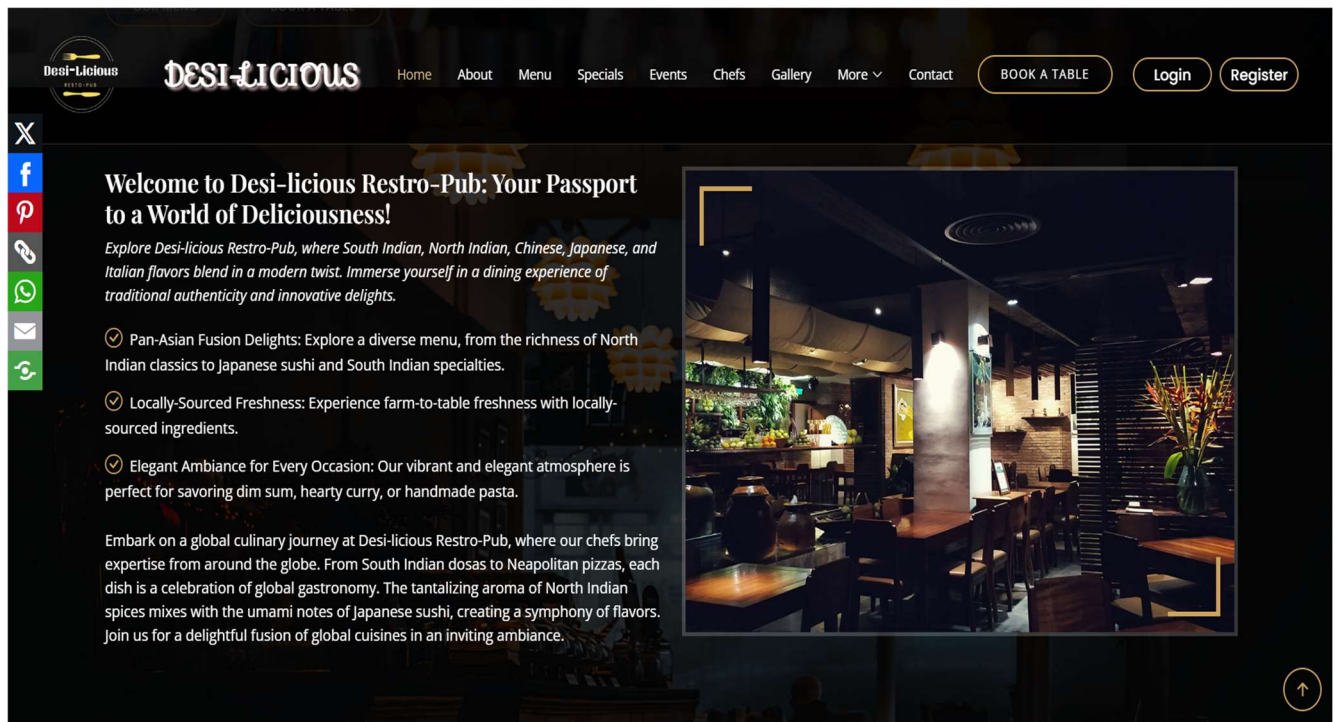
Desi-Licious RESTO-PUB

DESI-LICIOUS

Home About Menu Specials Events Chefs Gallery More Contact BOOK A TABLE Login Register

Welcome to Desi-licious Restro-Pub: Your Passport to a World of Deliciousness!

Explore Desi-licious Restro-Pub, where South Indian, North Indian, Chinese, Japanese, and Italian flavors blend in a modern twist. Immerse yourself in a dining experience of traditional authenticity and innovative delights.

Pan-Asian Fusion Delights: Explore a diverse menu, from the richness of North Indian classics to Japanese sushi and South Indian specialties.

Locally-Sourced Freshness: Experience farm-to-table freshness with locally-sourced ingredients.

Elegant Ambiance for Every Occasion: Our vibrant and elegant atmosphere is perfect for savoring dim sum, hearty curry, or handmade pasta.

Embark on a global culinary journey at Desi-licious Restro-Pub, where our chefs bring expertise from around the globe. From South Indian dosas to Neapolitan pizzas, each dish is a celebration of global gastronomy. The tantalizing aroma of North Indian spices mixes with the umami notes of Japanese sushi, creating a symphony of flavors. Join us for a delightful fusion of global cuisines in an inviting ambiance.